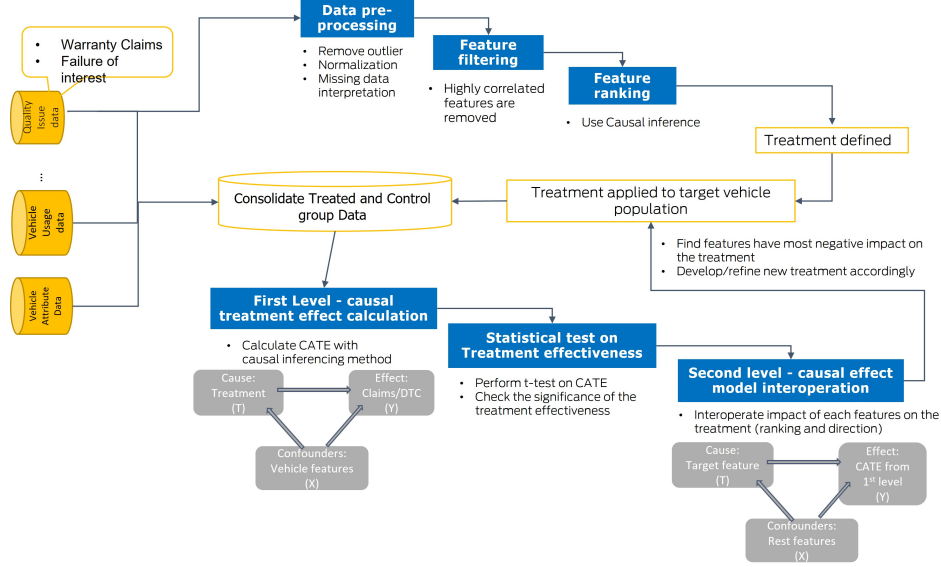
- Warranty Claims
- Failure of interest

Quality Issue data

...

Vehicle Usage data

Vehicle Attribute Data

Data pre-processing

- Remove outlier
- Normalization
- Missing data interpretation

Feature filtering

- Highly correlated features are removed

Feature ranking

- Use Causal inference

Treatment defined

Treatment applied to target vehicle population

- Find features have most negative impact on the treatment
- Develop/refine new treatment accordingly

Consolidate Treated and Control group Data

First Level - causal treatment effect calculation

- Calculate CATE with causal inferencing method

Cause: Treatment (T)

Effect: Claims/DTC (Y)

Confounders: Vehicle features (X)

Statistical test on Treatment effectiveness

- Perform t-test on CATE
- Check the significance of the treatment effectiveness

Second level - causal effect model interoperation

- Interoperate impact of each features on the treatment (ranking and direction)

Cause: Target feature (T)

Effect: CATE from 1$^{st}$ level (Y)

Confounders: Rest features (X)